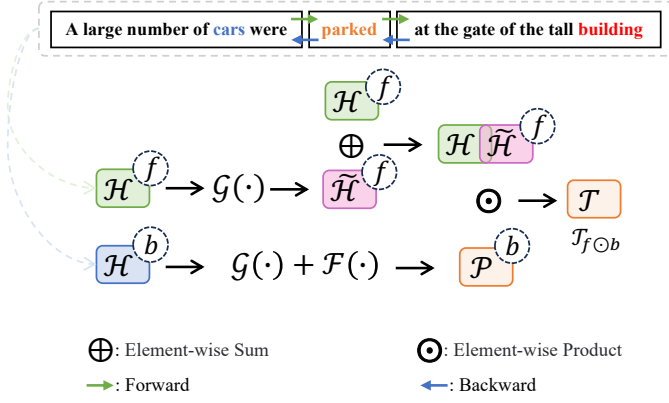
A large number of cars were | parked | at the gate of the tall building

$\mathcal{H}$ $f$

$\oplus$ → $\mathcal{H}$ $\widetilde{\mathcal{H}}$ $f$

$\mathcal{H}$ $f$ → $\mathcal{G}(\cdot)$ → $\widetilde{\mathcal{H}}$ $f$

$\odot$ → $\mathcal{T}$

$\mathcal{T}_{f \odot b}$

$\mathcal{H}$ $b$ → $\mathcal{G}(\cdot) + \mathcal{F}(\cdot)$ → $\mathcal{P}$ $b$

$\oplus$: Element-wise Sum

$\odot$: Element-wise Product

: Forward

: Backward